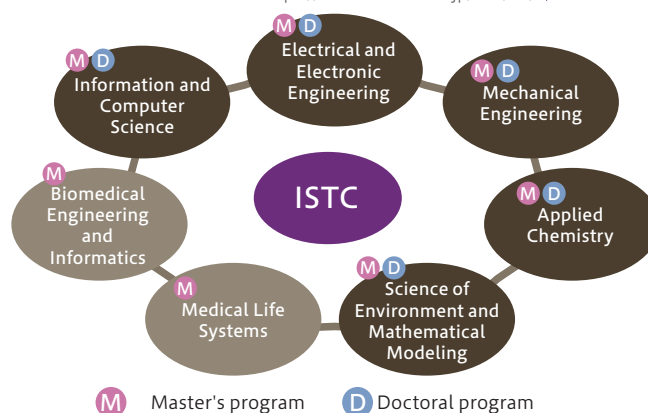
M D
Electrical and Electronic Engineering

M D
Information and Computer Science

M D
Mechanical Engineering

ISTC

M
Biomedical Engineering and Informatics

M D
Applied Chemistry

M
Medical Life Systems

M D
Science of Environment and Mathematical Modeling

M Master's program D Doctoral program